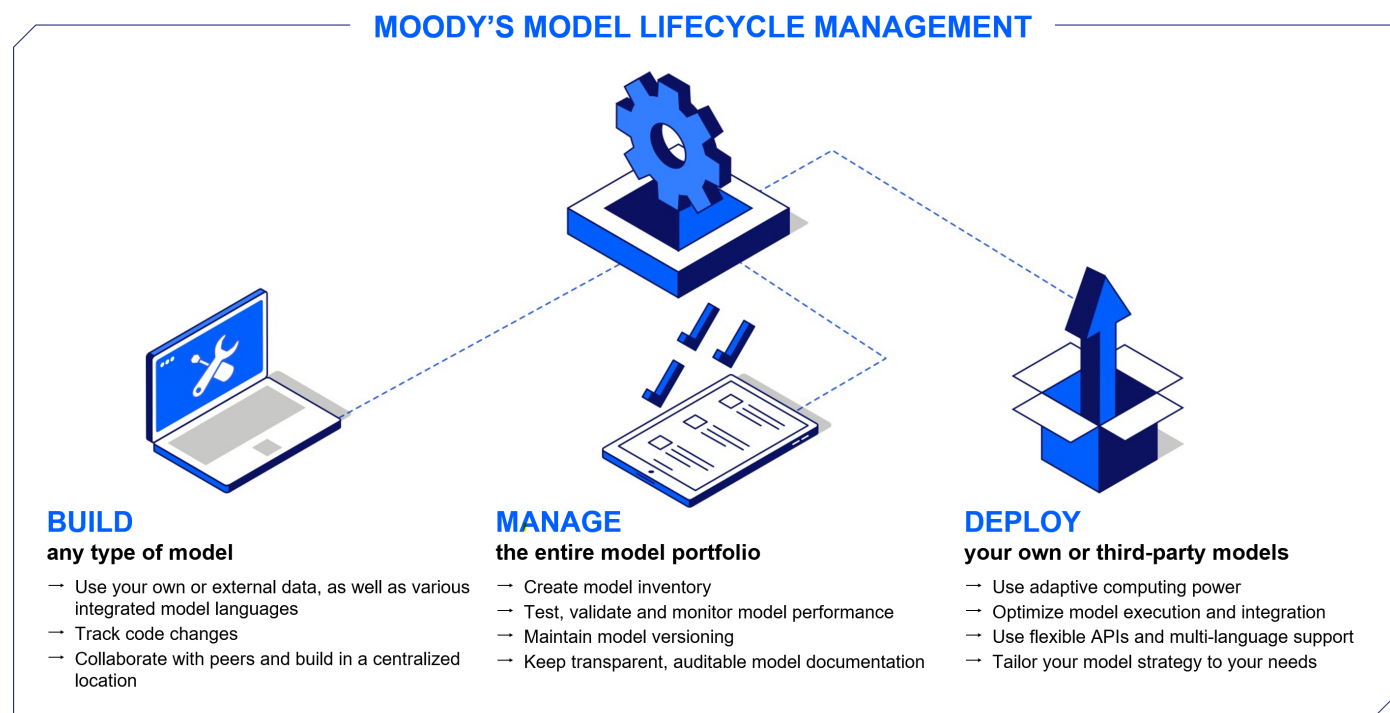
MOODY'S MODEL LIFECYCLE MANAGEMENT

BUILD
any type of model

→ Use your own or external data, as well as various integrated model languages
→ Track code changes
→ Collaborate with peers and build in a centralized location

MANAGE
the entire model portfolio

→ Create model inventory
→ Test, validate and monitor model performance
→ Maintain model versioning
→ Keep transparent, auditable model documentation

DEPLOY
your own or third-party models

→ Use adaptive computing power
→ Optimize model execution and integration
→ Use flexible APIs and multi-language support
→ Tailor your model strategy to your needs